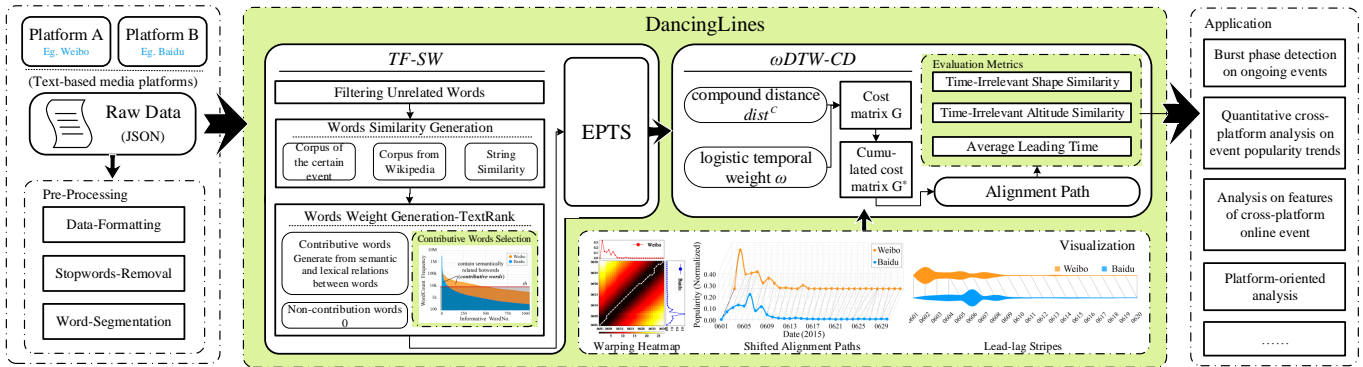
Platform A
Eg. Weibo

Platform B
Eg. Baidu

(Text-based media platforms)

Raw Data
(JSON)

Pre-Processing

Data-Formatting

Stopwords-Removal

Word-Segmentation

DancingLines

TF-SW

Filtering Unrelated Words

Words Similarity Generation

Corpus of the certain event

Corpus from Wikipedia

String Similarity

Words Weight Generation-TextRank

Contributive words
Generate from semantic and lexical relations between words

Contributive Words Selection

Weibo
Baidu

contain semantically related buzzwords
(contributive words)

th

WordCount Frequency

Informative WordNo.

250 500 750 1000

Non-contribution words
0

EPTS

ωDTW-CD

compound distance $dist^C$

logistic temporal weight $\omega$

Cost matrix G

Cumulated cost matrix $G^*$

Evaluation Metrics

Time-Irrelevant Shape Similarity

Time-Irrelevant Altitude Similarity

Average Leading Time

Alignment Path

Visualization

Weibo

Baidu

Popularity (Normalized)

0.40
0.35
0.30
0.25
0.20
0.15
0.10
0.05
0.00

Weibo
Baidu

0601 0605 0609 0613 0617 0621 0625 0629

Date (2015)

Weibo
Baidu

Warping Heatmap

Shifted Alignment Paths

Lead-lag Stripes

Application

Burst phase detection on ongoing events

Quantitative cross-platform analysis on event popularity trends

Analysis on features of cross-platform online event

Platform-oriented analysis

……